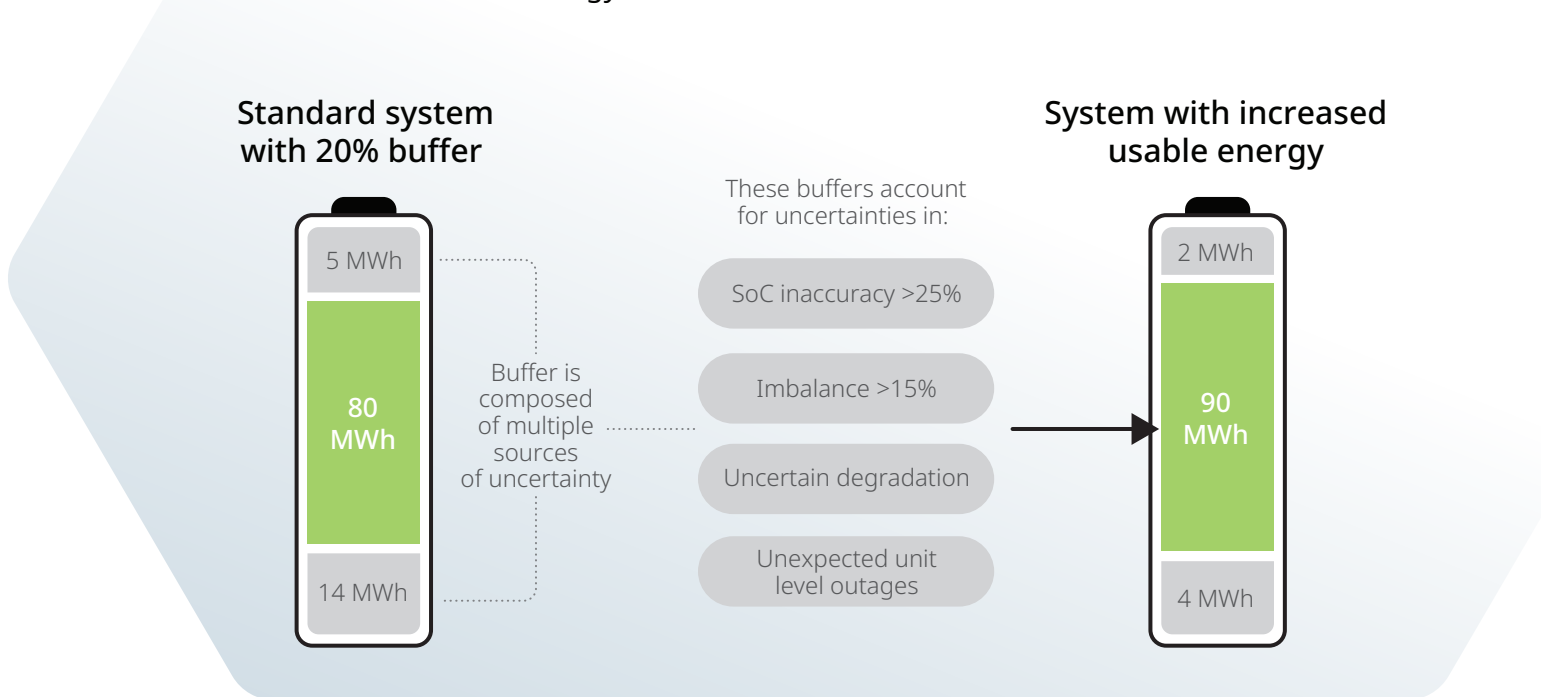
Standard system with 20% buffer

5 MWh

80 MWh

14 MWh

Buffer is composed of multiple sources of uncertainty

These buffers account for uncertainties in:

SoC inaccuracy >25%

Imbalance >15%

Uncertain degradation

Unexpected unit level outages

System with increased usable energy

2 MWh

90 MWh

4 MWh